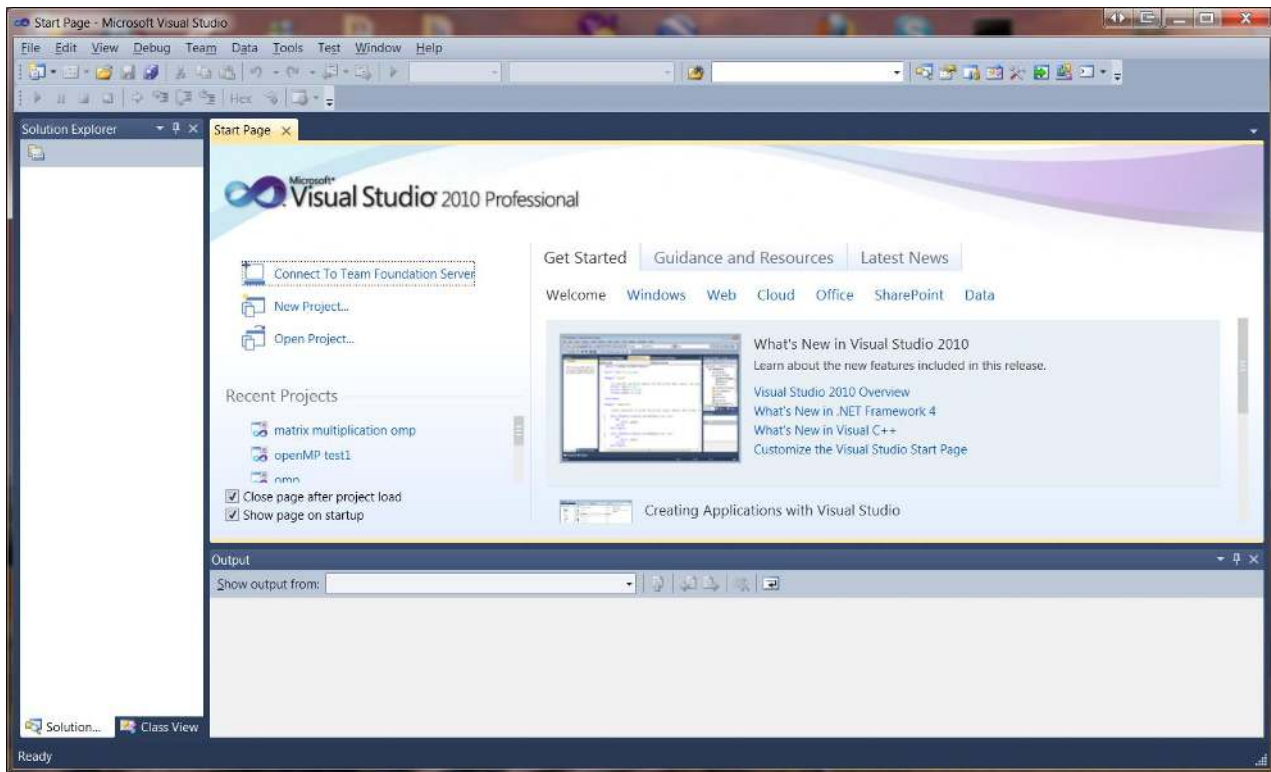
Start Page - Microsoft Visual Studio

File Edit View Debug Team Data Tools Test Window Help

Hex

Solution Explorer

Start Page ×

Microsoft® Visual Studio 2010 Professional

Connect To Team Foundation Server

New Project...

Open Project...

Recent Projects

matrix multiplication omp

openMP test1

omp

Close page after project load

Show page on startup

Get Started Guidance and Resources Latest News

Welcome Windows Web Cloud Office SharePoint Data

What's New in Visual Studio 2010

Learn about the new features included in this release.

Visual Studio 2010 Overview

What's New in .NET Framework 4

What's New in Visual C++

Customize the Visual Studio Start Page

Creating Applications with Visual Studio

Output

Show output from:

Solution... Class View

Ready